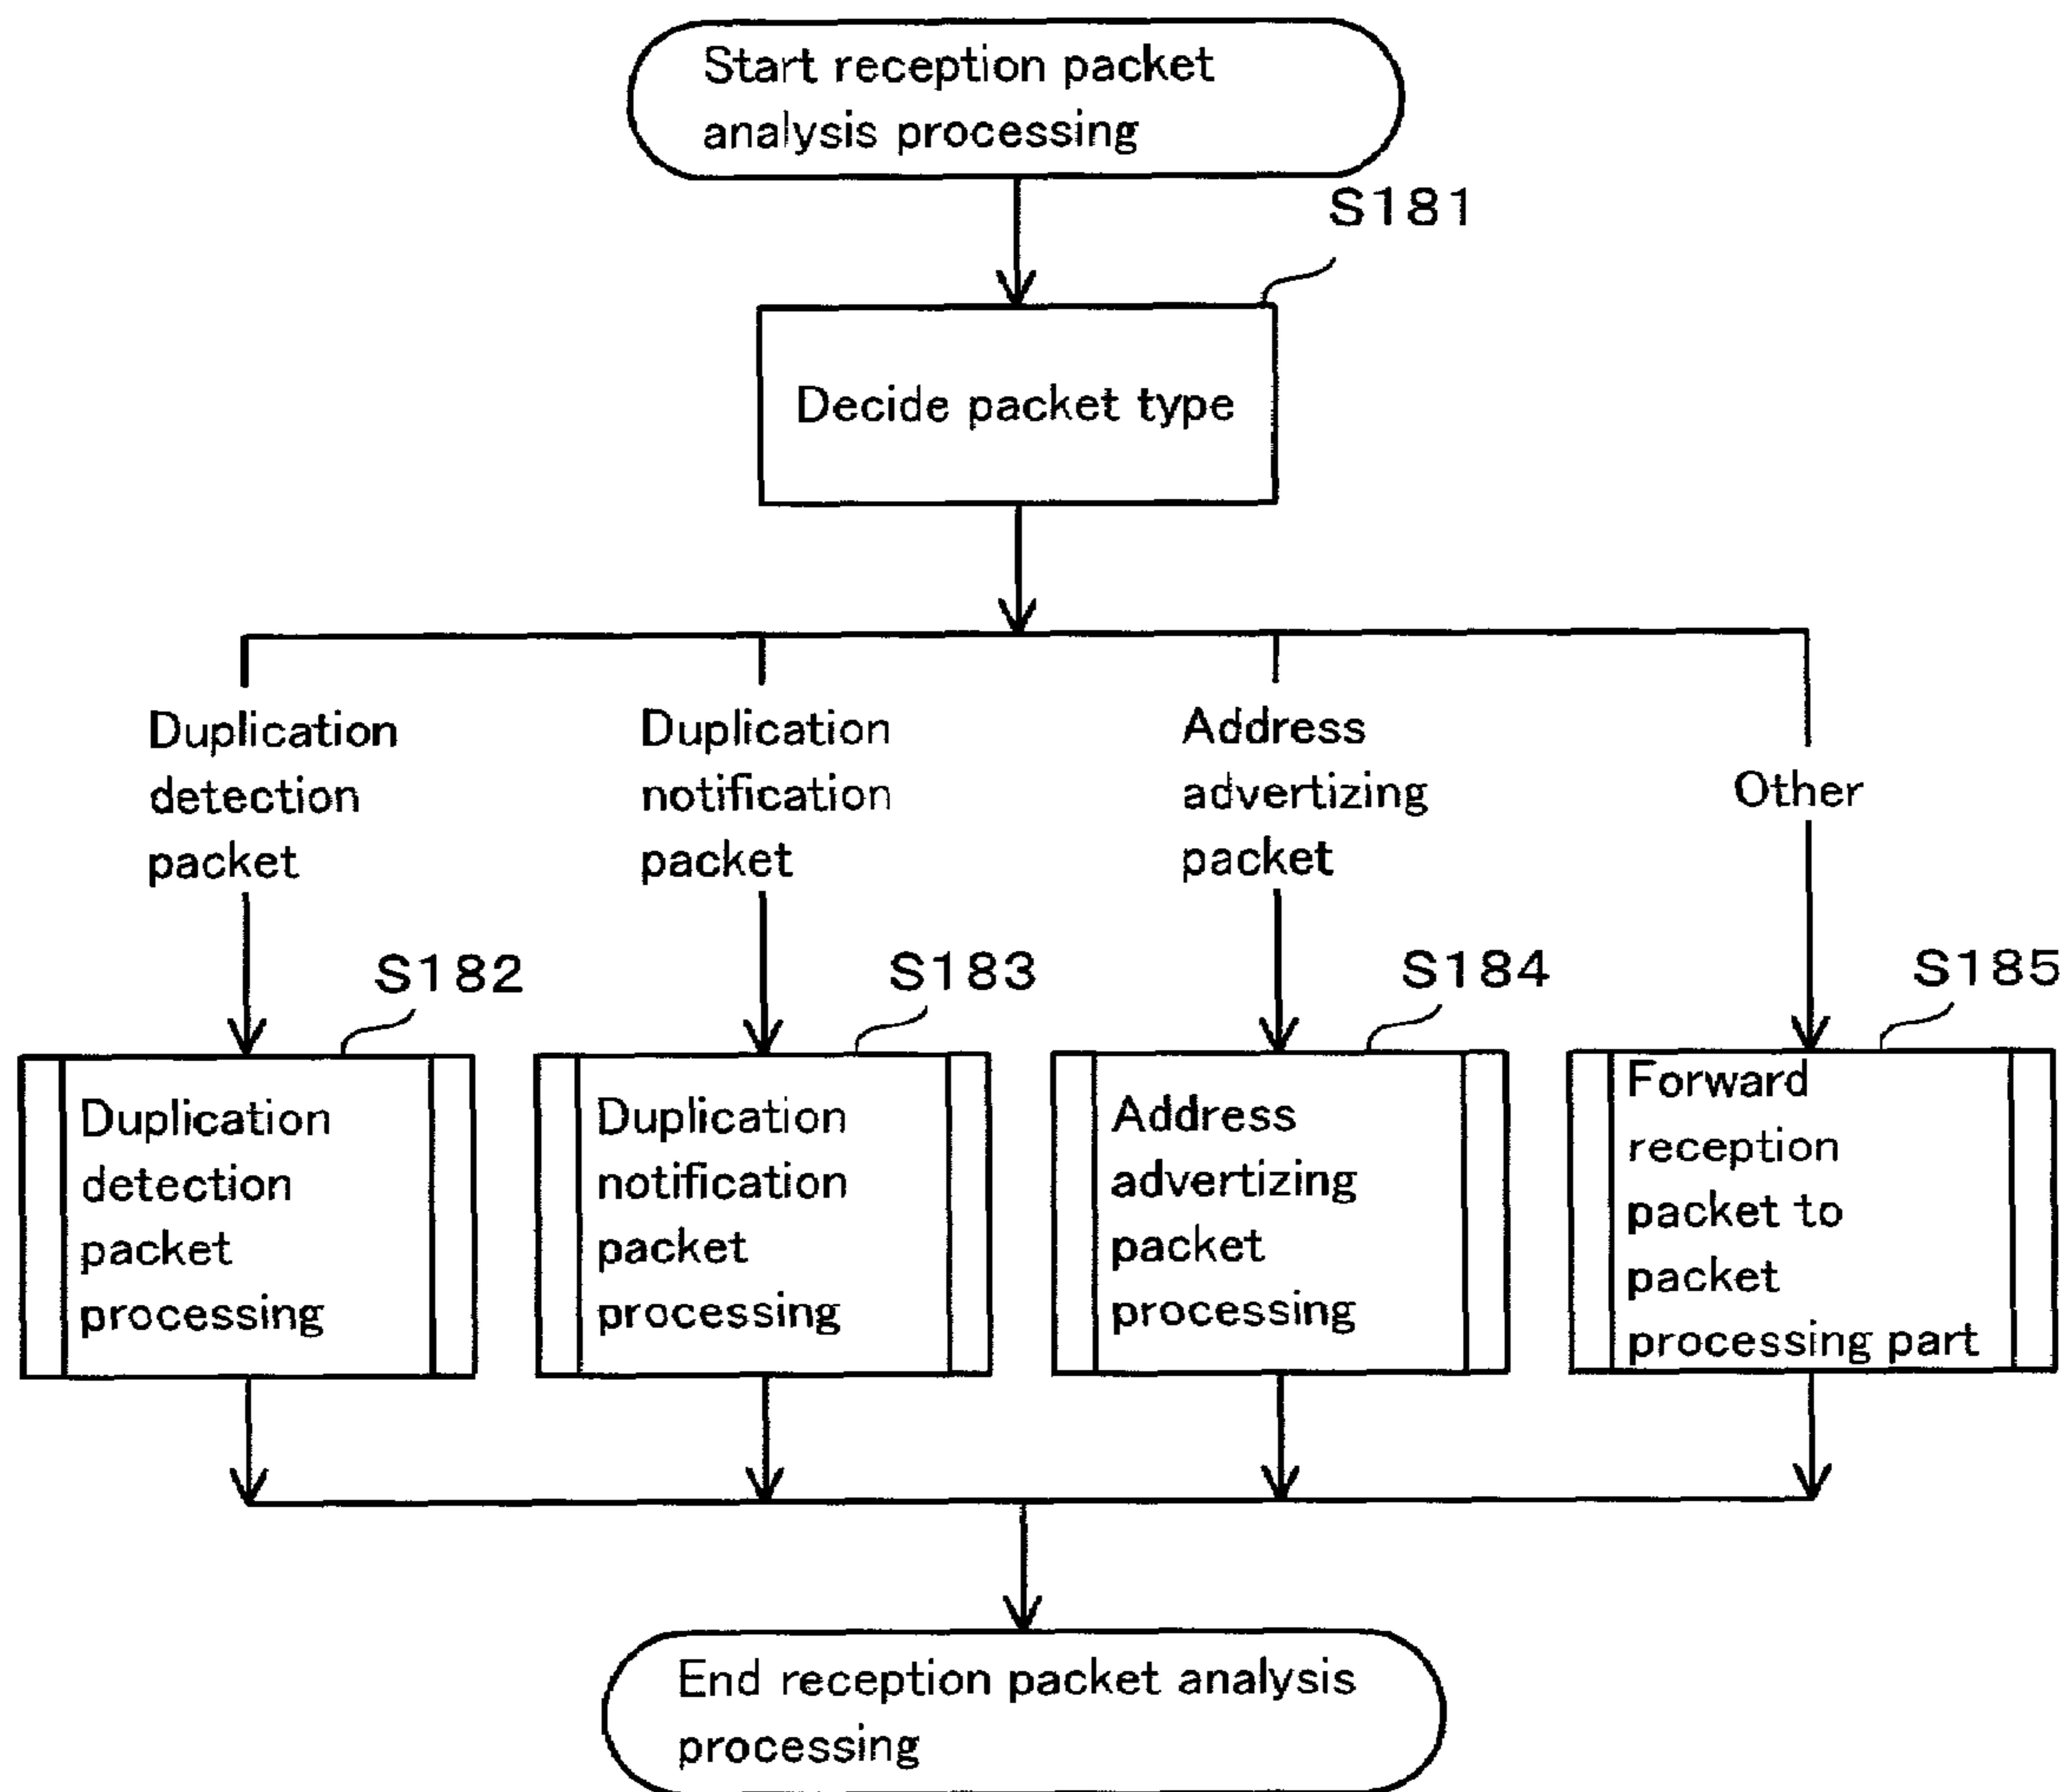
Start reception packet analysis processing

S181

Decide packet type

Duplication detection packet

Duplication notification packet

Address advertizing packet

Other

S182

S183

S184

S185

Duplication detection packet processing

Duplication notification packet processing

Address advertizing packet processing

Forward reception packet to packet processing part

End reception packet analysis processing